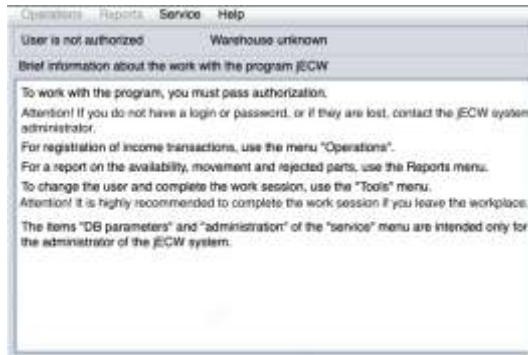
Operations Reports Service Help

User is not authorized Warehouse unknown

Brief information about the work with the program jECW

To work with the program, you must pass authorization.

Attention! If you do not have a login or password, or if they are lost, contact the jECW system administrator.

For registration of income transactions, use the menu "Operations".

For a report on the availability, movement and rejected parts, use the Reports menu.

To change the user and complete the work session, use the "Tools" menu.

Attention! It is highly recommended to complete the work session if you leave the workplace.

The items "DB parameters" and "administration" of the "service" menu are intended only for the administrator of the jECW system.